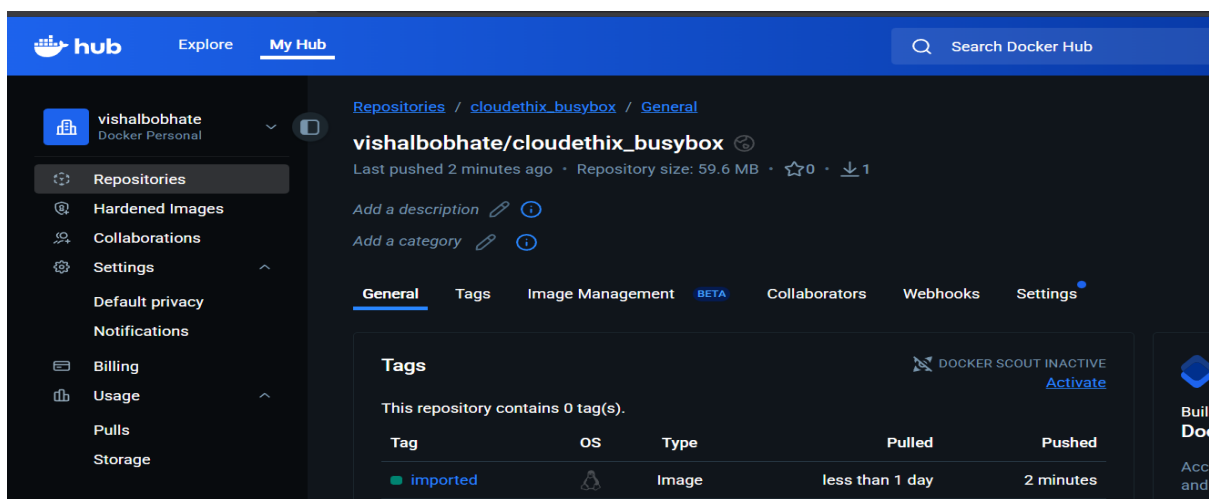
hub Explore My Hub

Search Docker Hub

vishalbobhate
Docker Personal

Repositories
Hardened Images
Collaborations
Settings
Default privacy
Notifications
Billing
Usage
Pulls
Storage

Repositories / cloudethix_busybox / General

vishalbobhate/cloudethix_busybox

Last pushed 2 minutes ago • Repository size: 59.6 MB • 0 • 1

Add a description

Add a category

General Tags Image Management BETA Collaborators Webhooks Settings

Tags

DOCKER SCOUT INACTIVE
Activate

This repository contains 0 tag(s).

| Tag | OS | Type | Pulled | Pushed |
|---|---|---|---|---|
| imported | | Image | less than 1 day | 2 minutes |

Buil
Doc
Acc
and